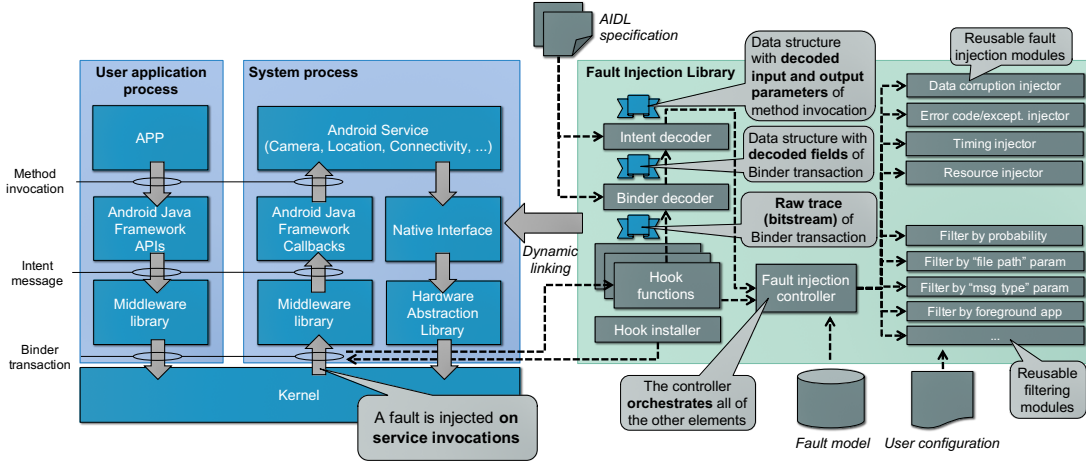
AIDL specification

User application process

System process

Fault Injection Library

APP

Android Service (Camera, Location, Connectivity, ...)

Method invocation

Android Java Framework APIs

Android Java Framework Callbacks

Native Interface

Intent message

Middleware library

Middleware library

Hardware Abstraction Library

Binder transaction

Kernel

Dynamic linking

Data structure with **decoded input and output parameters** of method invocation

Intent decoder

Data structure with **decoded fields** of Binder transaction

Binder decoder

**Raw trace (bitstream)** of Binder transaction

Hook functions

Fault injection controller

Hook installer

Reusable fault injection modules

Data corruption injector

Error code/except. injector

Timing injector

Resource injector

Filter by probability

Filter by "file path" param

Filter by "msg type" param

Filter by foreground app

...

Reusable filtering modules

A fault is injected **on service invocations**

The controller **orchestrates** all of the other elements

Fault model

User configuration